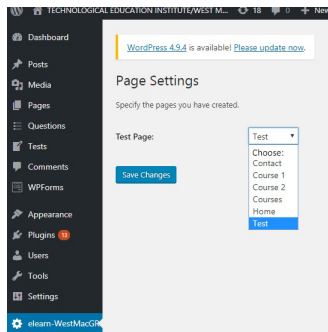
TECHNOLOGICAL EDUCATION INSTITUTE/WEST M... 18 0 + New

Dashboard
Posts
Media
Pages
Questions
Tests
Comments
WPForms
Appearance
Plugins 13
Users
Tools
Settings
elearn-WestMacGR

WordPress 4.9.4 is available! Please update now.

Page Settings

Specify the pages you have created.

Test Page: Test

Choose:
Contact
Course 1
Course 2
Courses
Home
Test

Save Changes